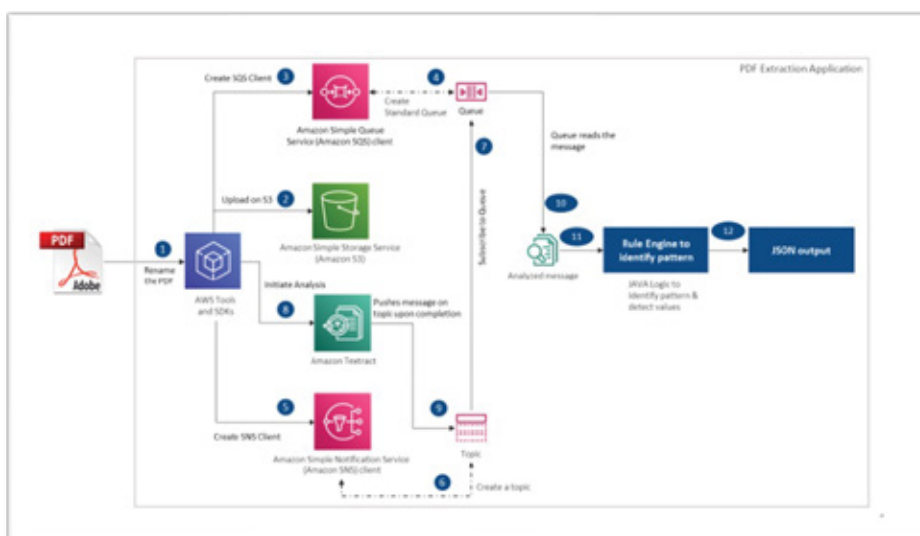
PDF Extraction Application

Create SQS Client 3

Amazon Simple Queue Service (Amazon SQS) client

4 Create Standard Queue

Queue

Queue reads the message

7

Subscribe to Queue

Upload on S3 2

Amazon Simple Storage Service (Amazon S3)

PDF

Adobe

1 Rename the PDF

AWS Tools and SDKs

Initiate Analysis

8

Pushes message on topic upon completion

Amazon Textract

10

11

Analyzed message

Rule Engine to identify pattern

JAVA Logic to identify pattern & detect values

12

JSON output

5

Create SNS Client

Amazon Simple Notification Service (Amazon SNS) client

9

Topic

6 Create a topic